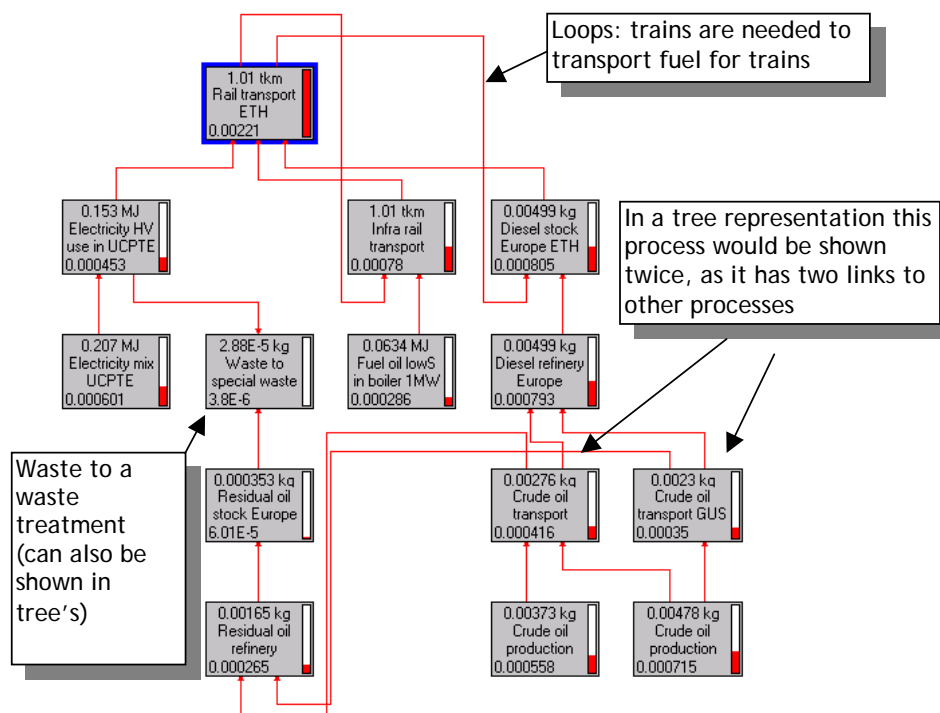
Loops: trains are needed to transport fuel for trains

1.01 tkm
Rail transport
ETH
0.00221

0.153 MJ
Electricity HV
use in UCPTE
0.000453

1.01 tkm
Infra rail
transport
0.00078

0.00499 kg
Diesel stock
Europe ETH
0.000805

In a tree representation this process would be shown twice, as it has two links to other processes

0.207 MJ
Electricity mix
UCPTE
0.000601

2.88E-5 kg
Waste to
special waste
3.8E-6

0.0634 MJ
Fuel oil lowS
in boiler 1MW
0.000286

0.00499 kg
Diesel refinery
Europe
0.000793

Waste to a waste treatment (can also be shown in tree's)

0.000353 kg
Residual oil
stock Europe
6.01E-5

0.00276 kg
Crude oil
transport
0.000416

0.0023 kg
Crude oil
transport GUS
0.00035

0.00165 kg
Residual oil
refinery
0.000265

0.00373 kg
Crude oil
production
0.000558

0.00478 kg
Crude oil
production
0.000715